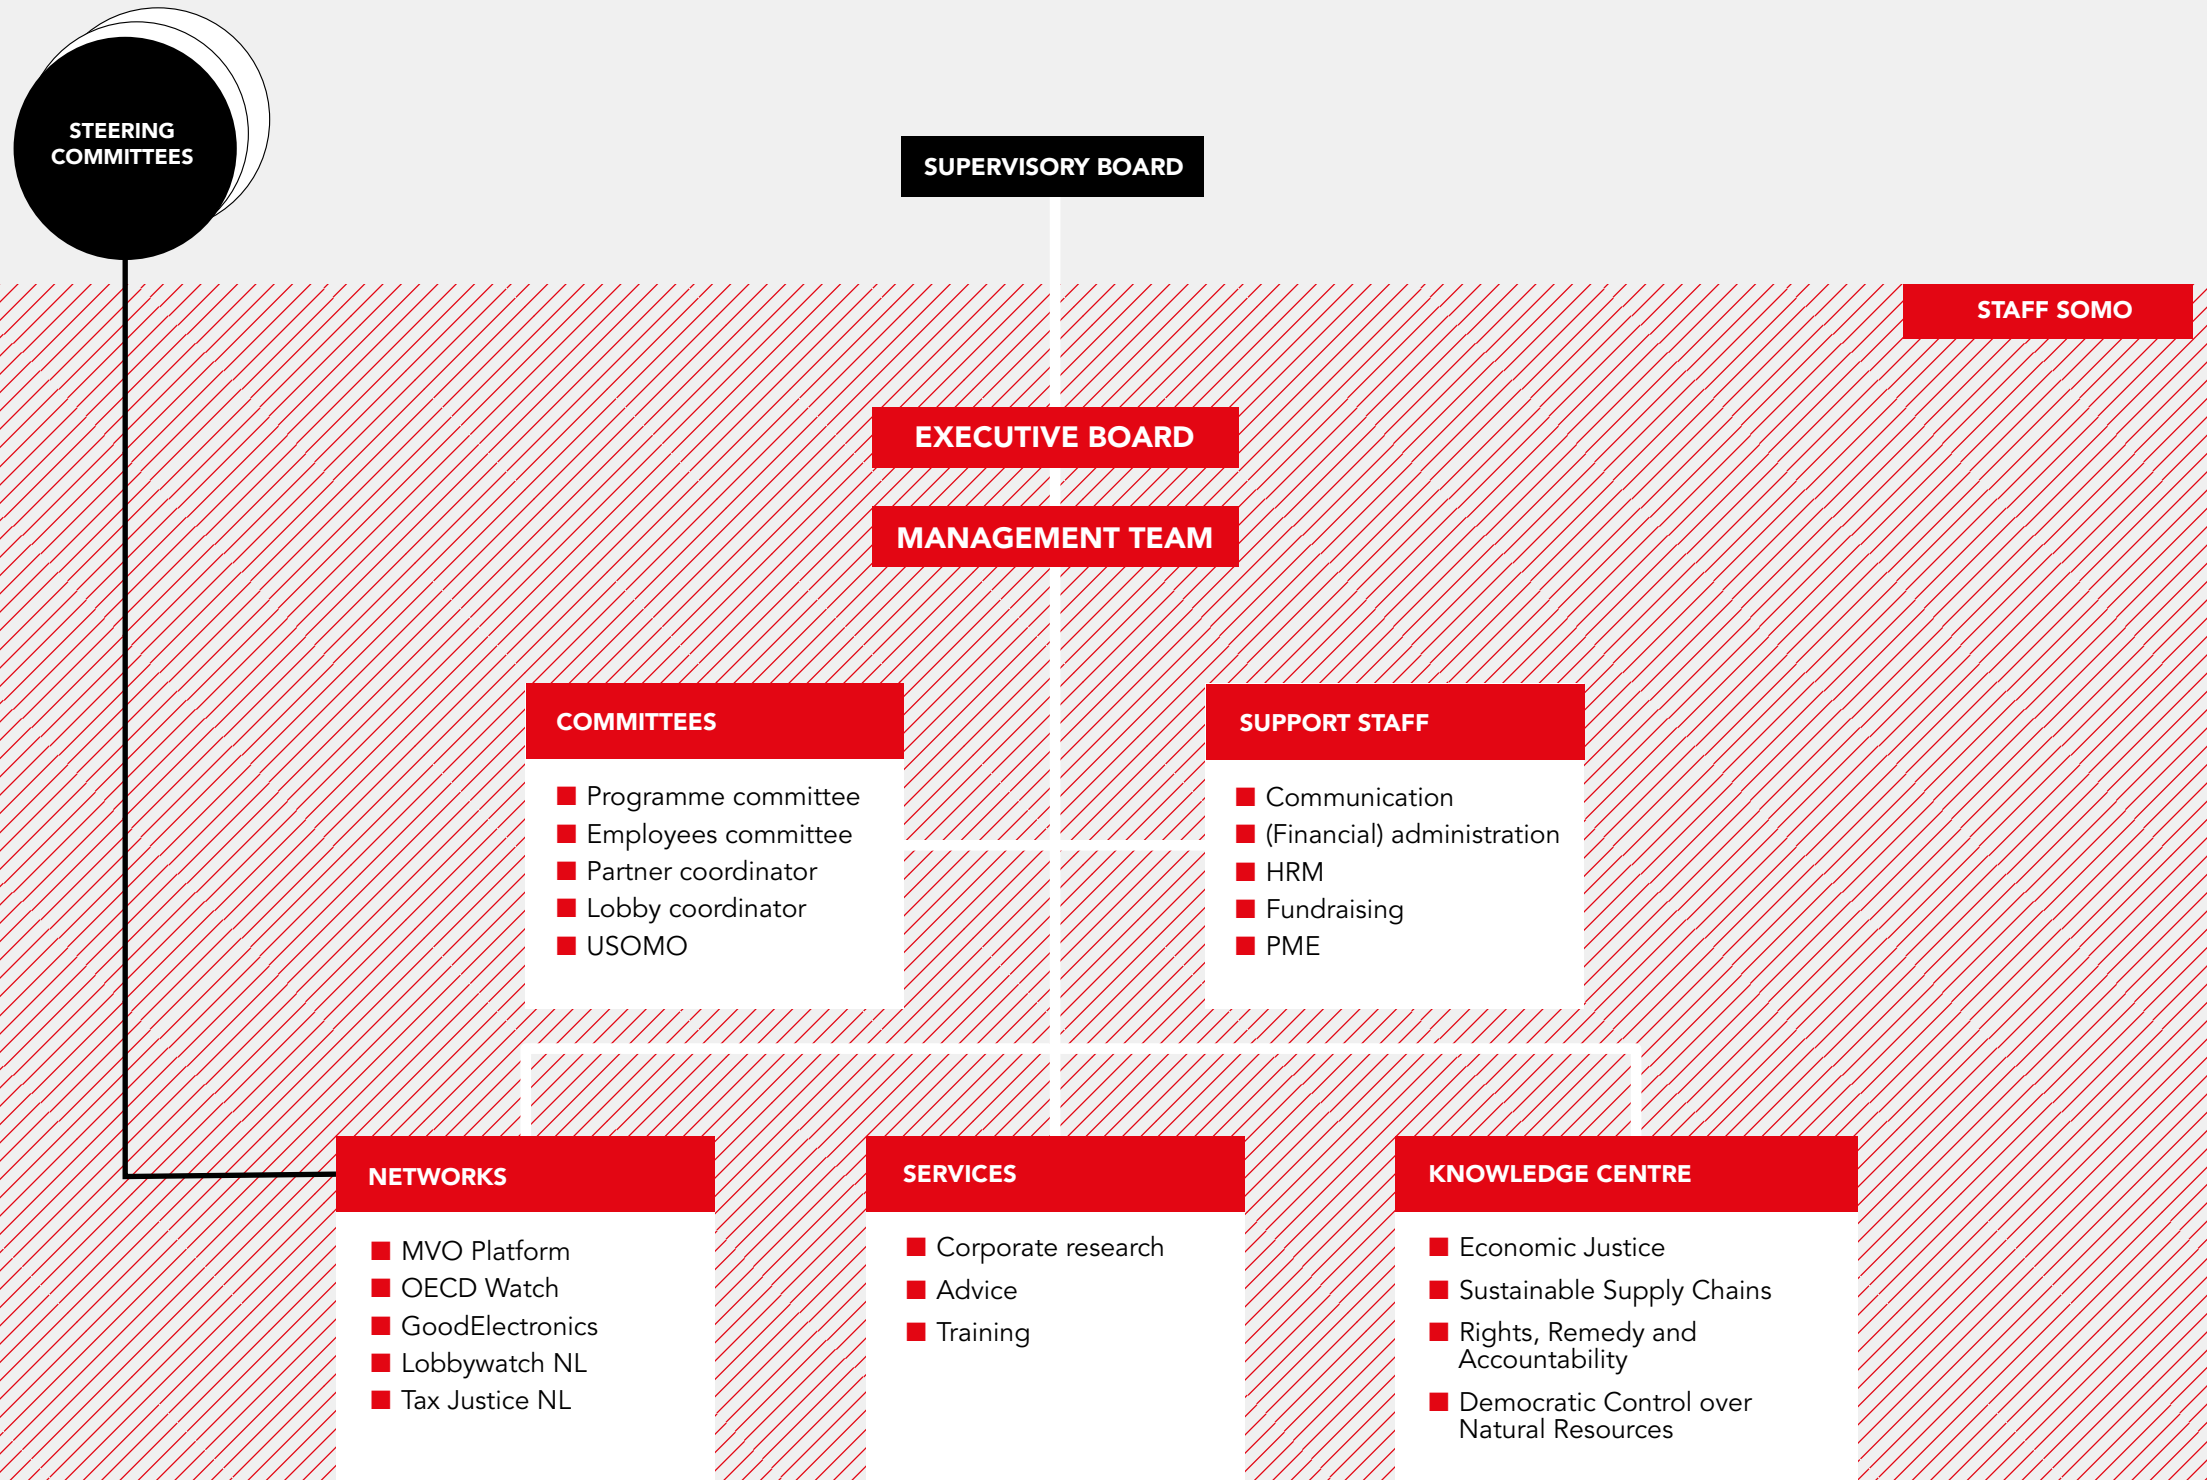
STEERING COMMITTEES

SUPERVISORY BOARD

STAFF SOMO

EXECUTIVE BOARD

MANAGEMENT TEAM

COMMITTEES
- Programme committee
- Employees committee
- Partner coordinator
- Lobby coordinator
- USOMO

SUPPORT STAFF
- Communication
- (Financial) administration
- HRM
- Fundraising
- PME

NETWORKS
- MVO Platform
- OECD Watch
- GoodElectronics
- Lobbywatch NL
- Tax Justice NL

SERVICES
- Corporate research
- Advice
- Training

KNOWLEDGE CENTRE
- Economic Justice
- Sustainable Supply Chains
- Rights, Remedy and Accountability
- Democratic Control over Natural Resources